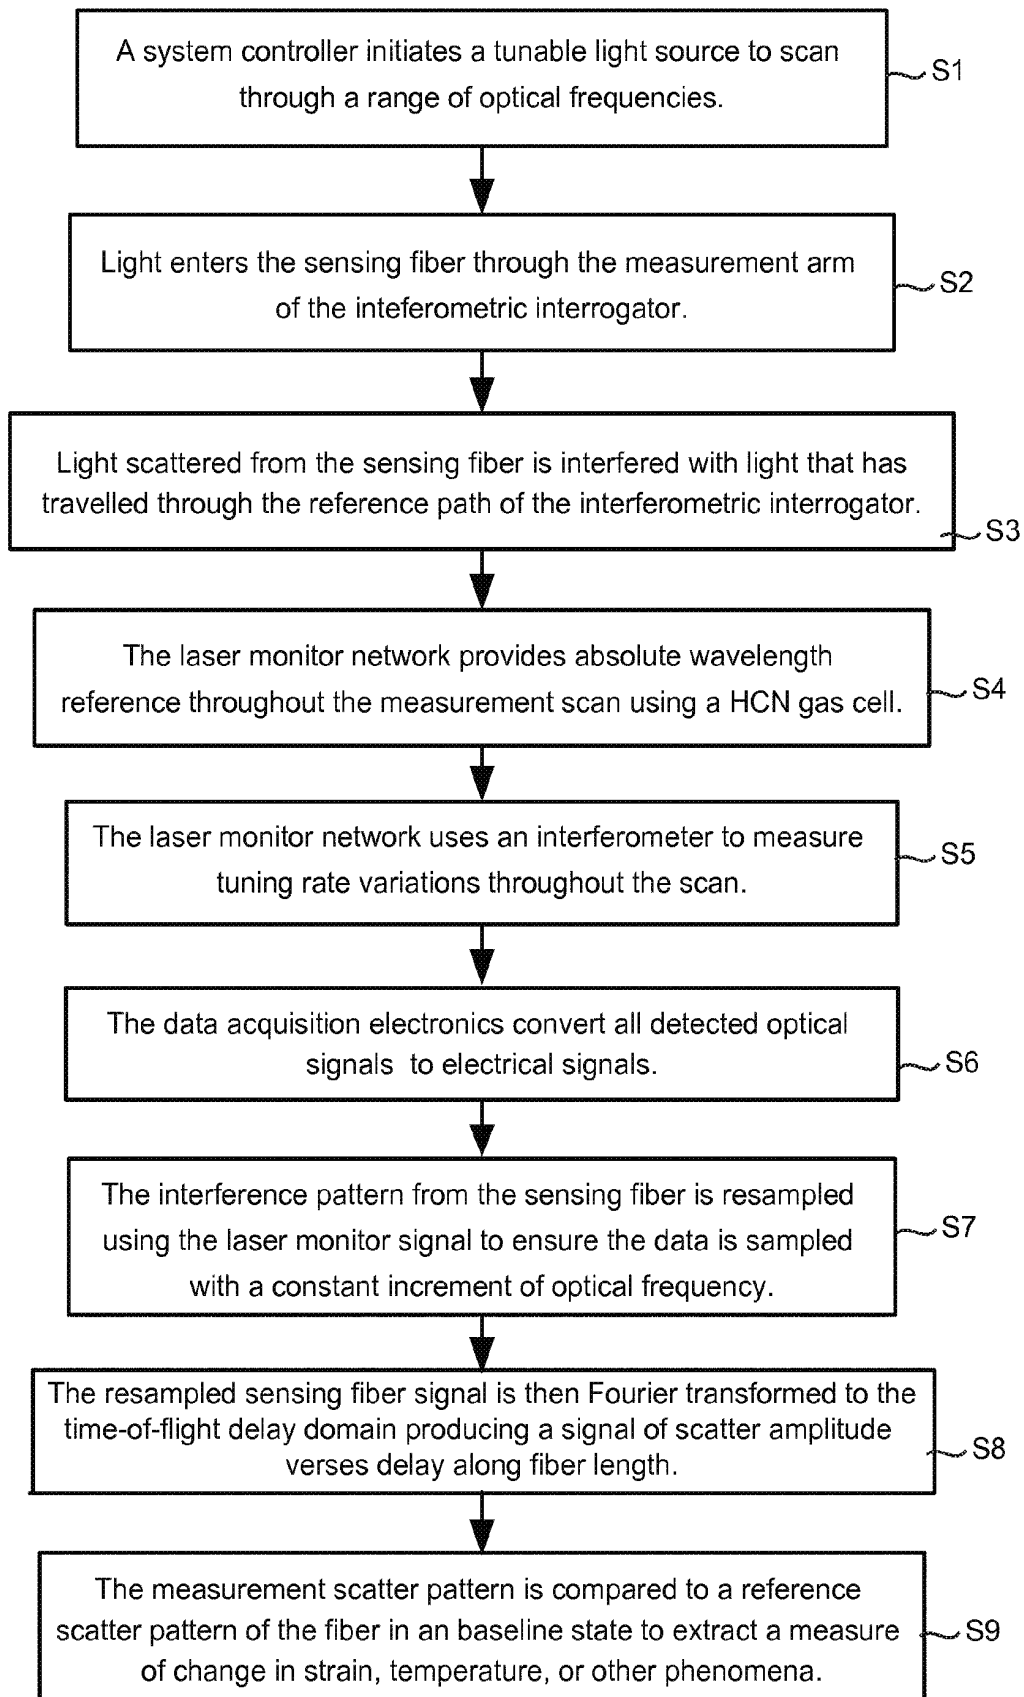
A system controller initiates a tunable light source to scan through a range of optical frequencies.

S1

Light enters the sensing fiber through the measurement arm of the inteferometric interrogator.

S2

Light scattered from the sensing fiber is interfered with light that has travelled through the reference path of the interferometric interrogator.

S3

The laser monitor network provides absolute wavelength reference throughout the measurement scan using a HCN gas cell.

S4

The laser monitor network uses an interferometer to measure tuning rate variations throughout the scan.

S5

The data acquisition electronics convert all detected optical signals to electrical signals.

S6

The interference pattern from the sensing fiber is resampled using the laser monitor signal to ensure the data is sampled with a constant increment of optical frequency.

S7

The resampled sensing fiber signal is then Fourier transformed to the time-of-flight delay domain producing a signal of scatter amplitude verses delay along fiber length.

S8

The measurement scatter pattern is compared to a reference scatter pattern of the fiber in an baseline state to extract a measure of change in strain, temperature, or other phenomena.

S9